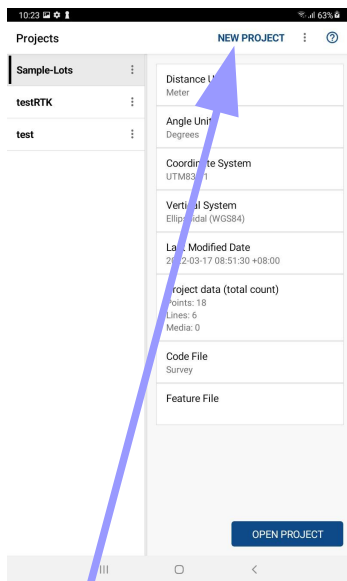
10:23 63%

Projects

NEW PROJECT

Sample-Lots

testRTK

test

Distance U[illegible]
Meter

Angle Unit
Degrees

Coordin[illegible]te System
UTM83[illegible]1

Vertical System
Ellips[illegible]idal (WGS84)

La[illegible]t Modified Date
2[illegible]2-03-17 08:51:30 +08:00

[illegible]roject data (total count)
Points: 18
Lines: 6
Media: 0

Code File
Survey

Feature File

OPEN PROJECT